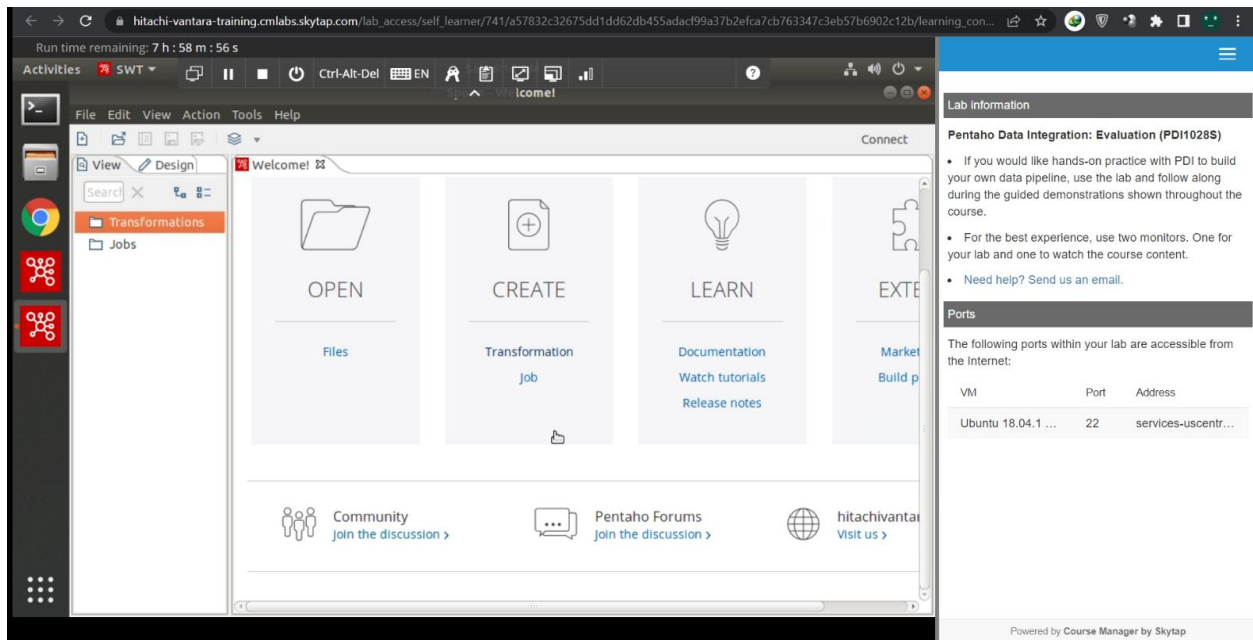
hitachi-vantara-training.cmlabs.skytap.com/lab_access/self_learner/741/a57832c32675dd1dd62db455adacf99a37b2efca7cb763347c3eb57b6902c12b/learning_con...

Run time remaining: 7 h : 58 m : 56 s

Activities SWT Ctrl-Alt-Del EN

Spoon - Welcome!

File Edit View Action Tools Help

Connect

View Design

Welcome!

Search

Transformations

Jobs

OPEN

Files

CREATE

Transformation

Job

LEARN

Documentation

Watch tutorials

Release notes

EXTE

Market

Build p

Community

Join the discussion ›

Pentaho Forums

Join the discussion ›

hitachivantar

Visit us ›

Lab information

Pentaho Data Integration: Evaluation (PDI1028S)

• If you would like hands-on practice with PDI to build your own data pipeline, use the lab and follow along during the guided demonstrations shown throughout the course.

• For the best experience, use two monitors. One for your lab and one to watch the course content.

• Need help? Send us an email.

Ports

The following ports within your lab are accessible from the Internet:

| VM | Port | Address |
|---|---|---|
| Ubuntu 18.04.1 ... | 22 | services-uscentr... |

Powered by Course Manager by Skytap